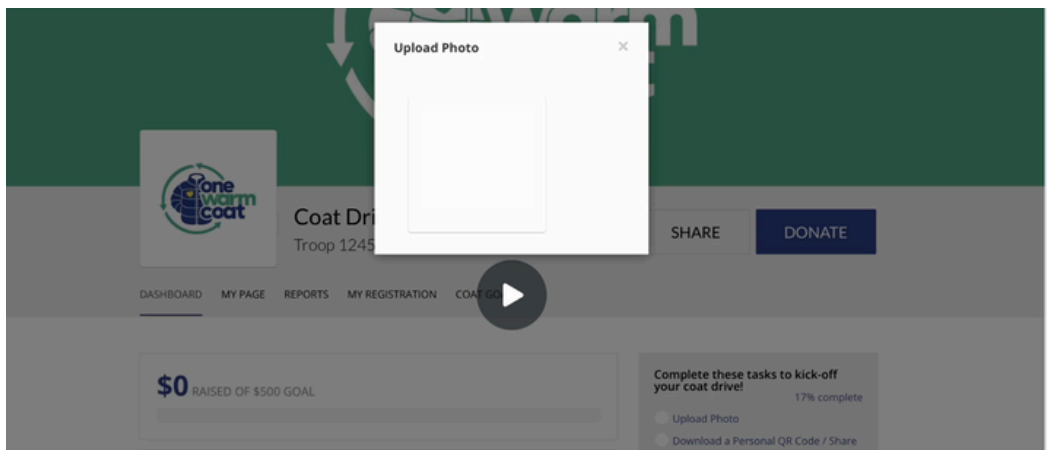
Upload Photo

×

one warm coat

Coat Dri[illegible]

Troop 1245

SHARE

DONATE

DASHBOARD MY PAGE REPORTS MY REGISTRATION COAT GO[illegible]

$0 RAISED OF $500 GOAL

Complete these tasks to kick-off your coat drive!

17% complete

Upload Photo

Download a Personal QR Code / Share